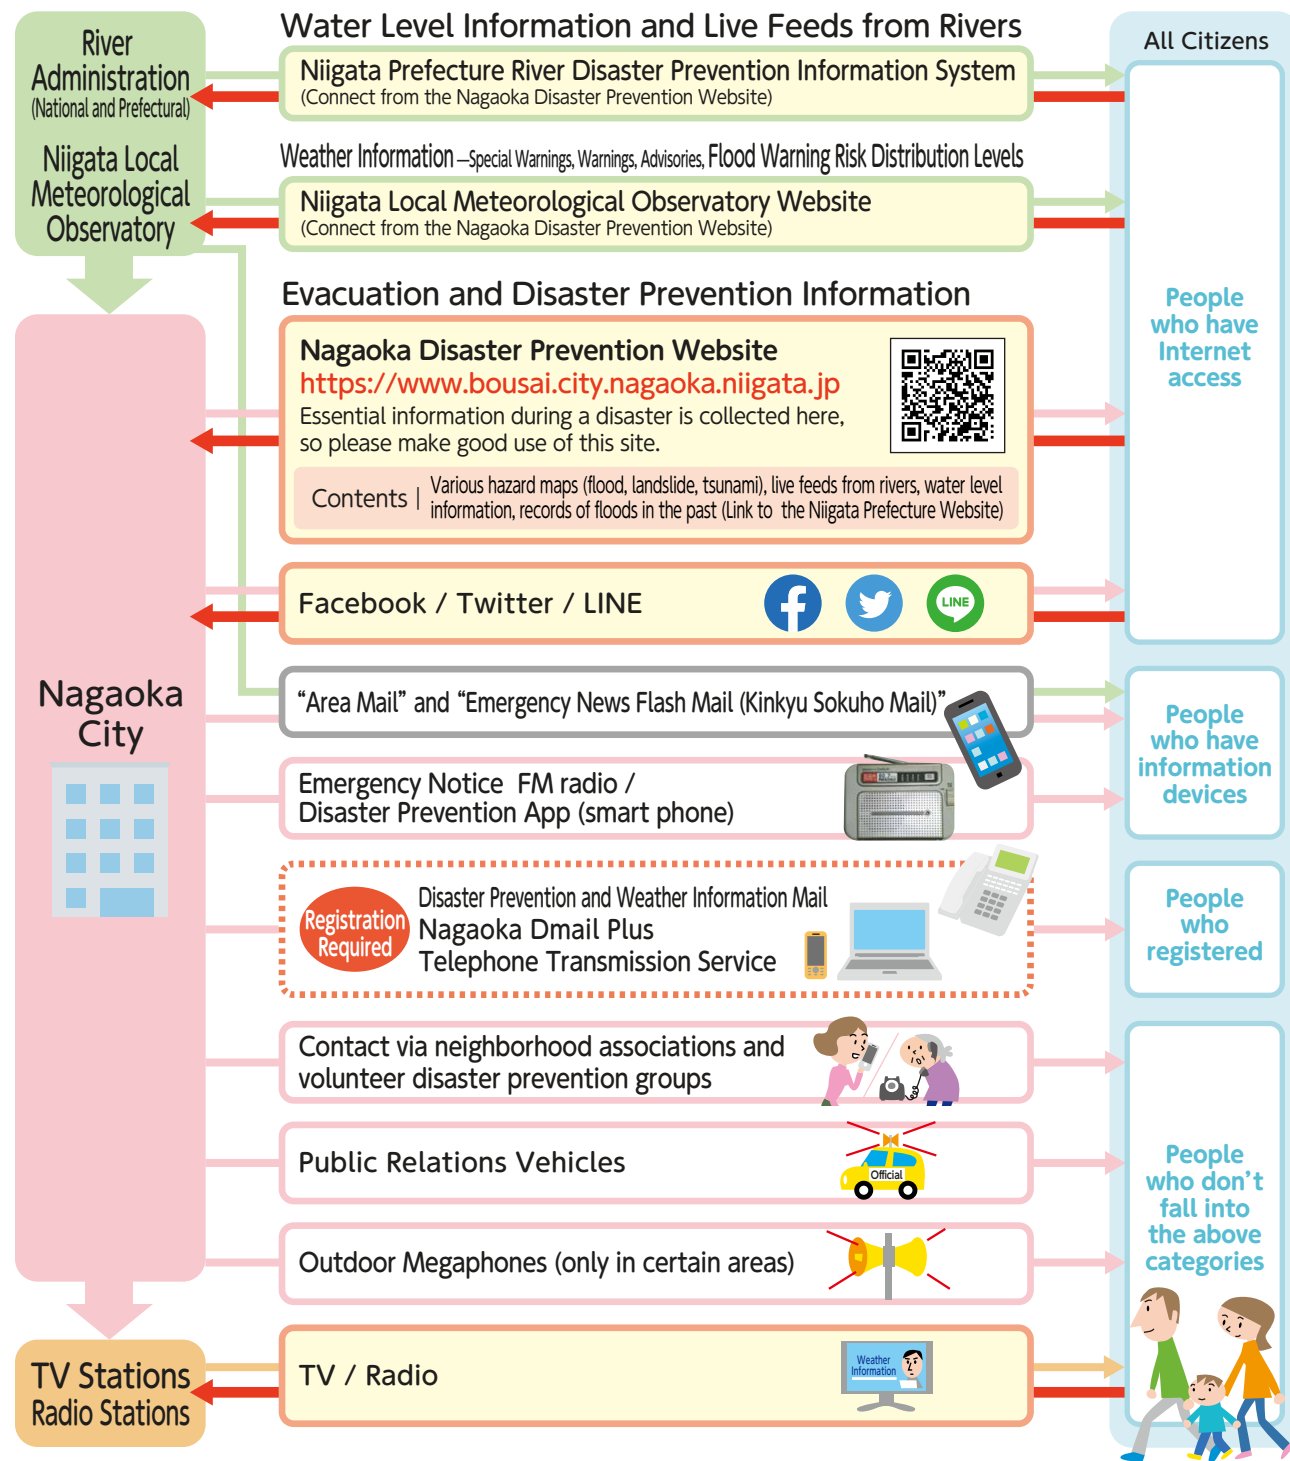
River Administration (National and Prefectural)

Niigata Local Meteorological Observatory

Water Level Information and Live Feeds from Rivers

Niigata Prefecture River Disaster Prevention Information System
(Connect from the Nagaoka Disaster Prevention Website)

Weather Information —Special Warnings, Warnings, Advisories, Flood Warning Risk Distribution Levels

Niigata Local Meteorological Observatory Website
(Connect from the Nagaoka Disaster Prevention Website)

All Citizens

Evacuation and Disaster Prevention Information

Nagaoka Disaster Prevention Website
https://www.bousai.city.nagaoka.niigata.jp
Essential information during a disaster is collected here, so please make good use of this site.

Contents | Various hazard maps (flood, landslide, tsunami), live feeds from rivers, water level information, records of floods in the past (Link to the Niigata Prefecture Website)

People who have Internet access

Facebook / Twitter / LINE

LINE

Nagaoka City

“Area Mail” and “Emergency News Flash Mail (Kinkyu Sokuho Mail)”

Emergency Notice FM radio / Disaster Prevention App (smart phone)

People who have information devices

Registration Required

Disaster Prevention and Weather Information Mail
Nagaoka Dmail Plus
Telephone Transmission Service

People who registered

Contact via neighborhood associations and volunteer disaster prevention groups

Public Relations Vehicles

Official

Outdoor Megaphones (only in certain areas)

People who don’t fall into the above categories

TV Stations Radio Stations

TV / Radio

Weather Information